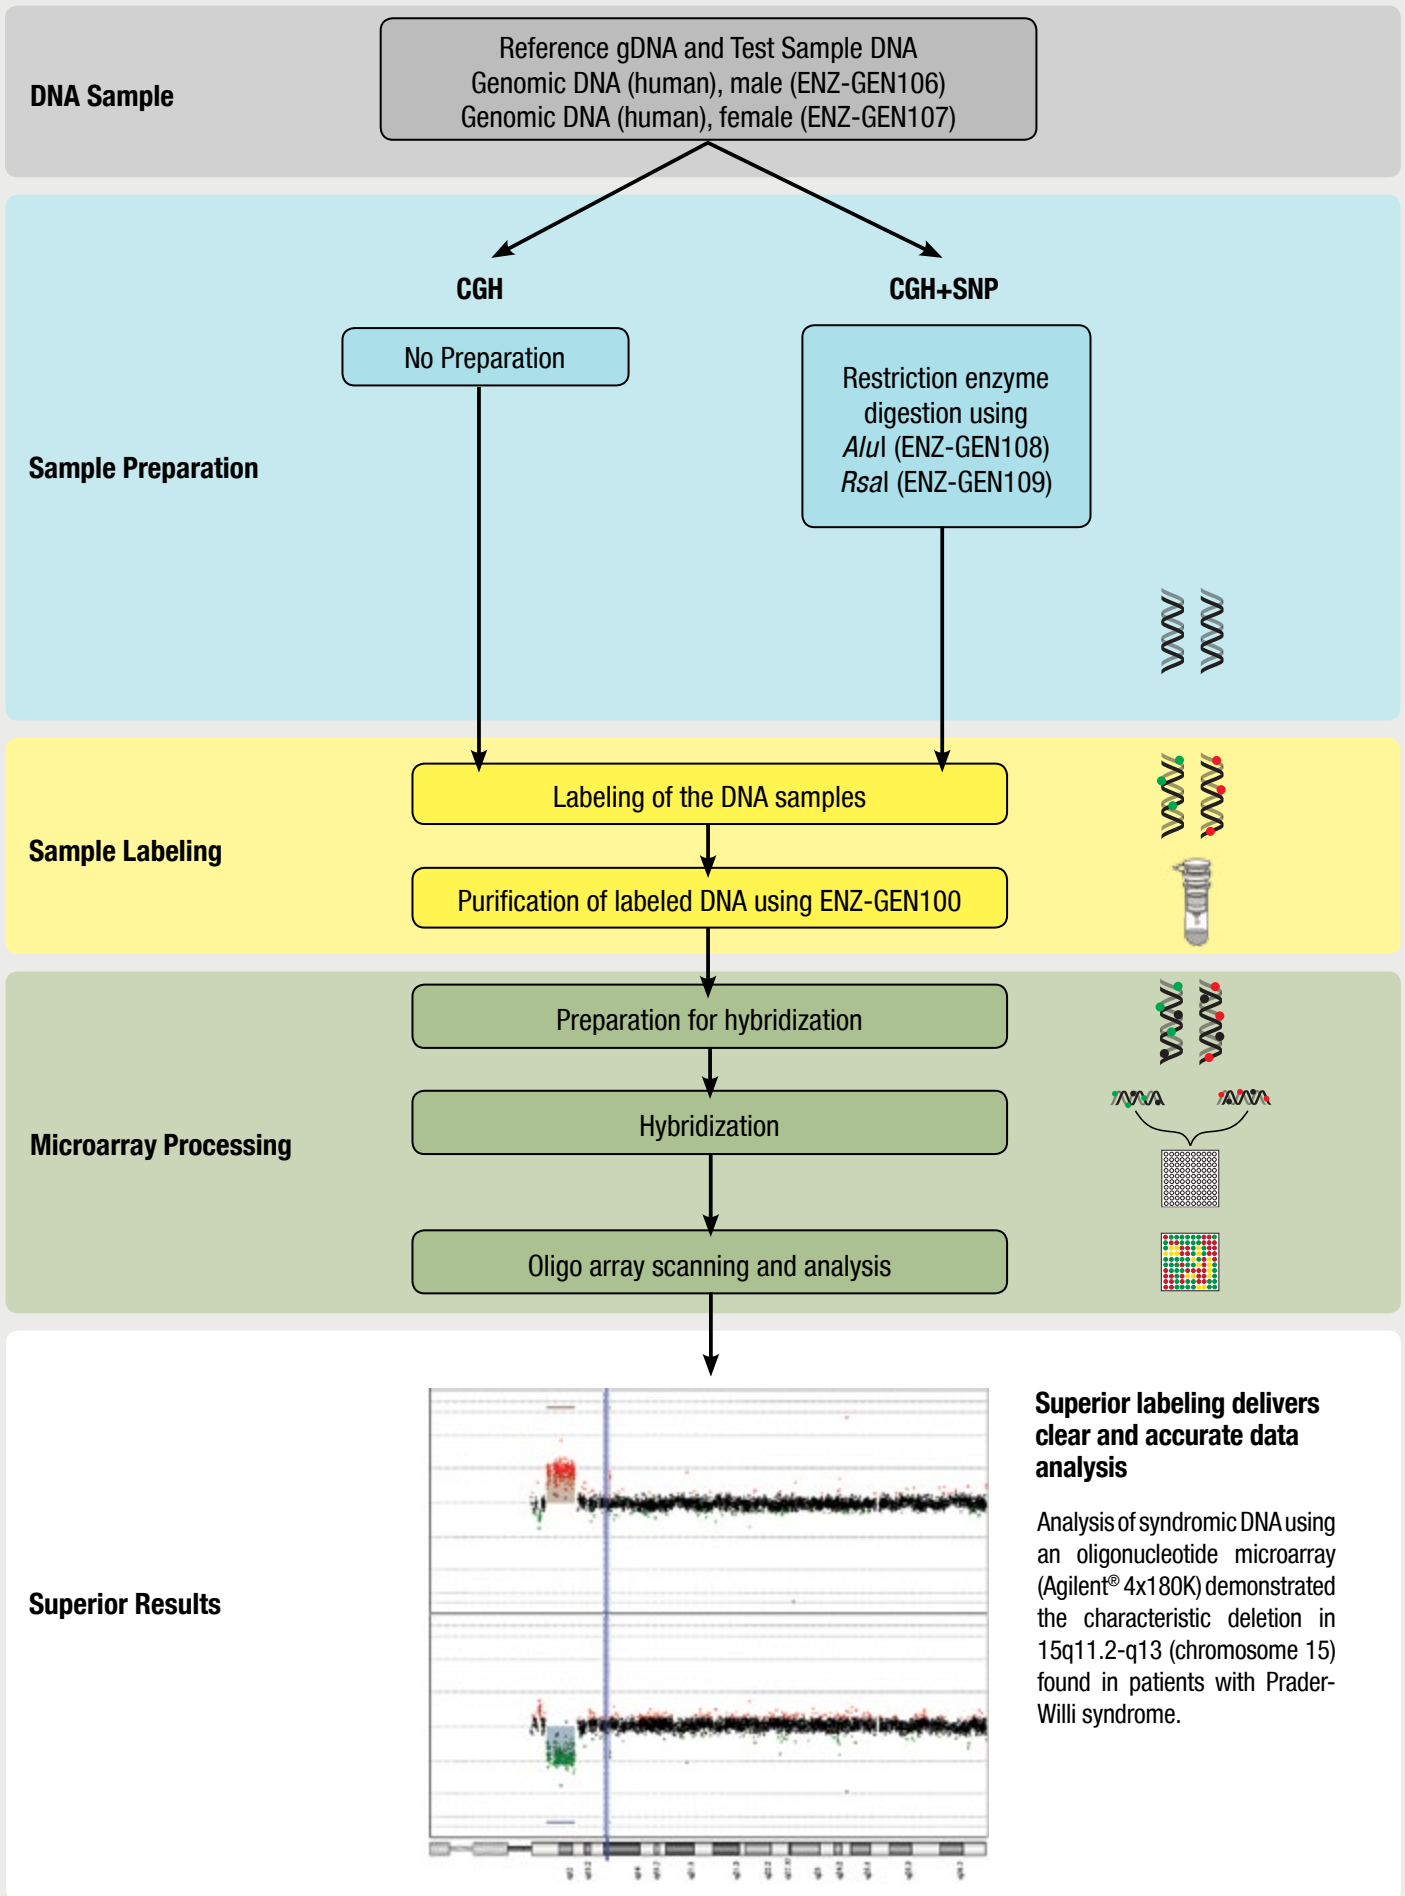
DNA Sample

Reference gDNA and Test Sample DNA
Genomic DNA (human), male (ENZ-GEN106)
Genomic DNA (human), female (ENZ-GEN107)

Sample Preparation

CGH

No Preparation

CGH+SNP

Restriction enzyme digestion using *Alu*I (ENZ-GEN108) *Rsa*I (ENZ-GEN109)

Sample Labeling

Labeling of the DNA samples

Purification of labeled DNA using ENZ-GEN100

Microarray Processing

Preparation for hybridization

Hybridization

Oligo array scanning and analysis

Superior Results

Superior labeling delivers clear and accurate data analysis

Analysis of syndromic DNA using an oligonucleotide microarray (Agilent® 4x180K) demonstrated the characteristic deletion in 15q11.2-q13 (chromosome 15) found in patients with Prader-Willi syndrome.